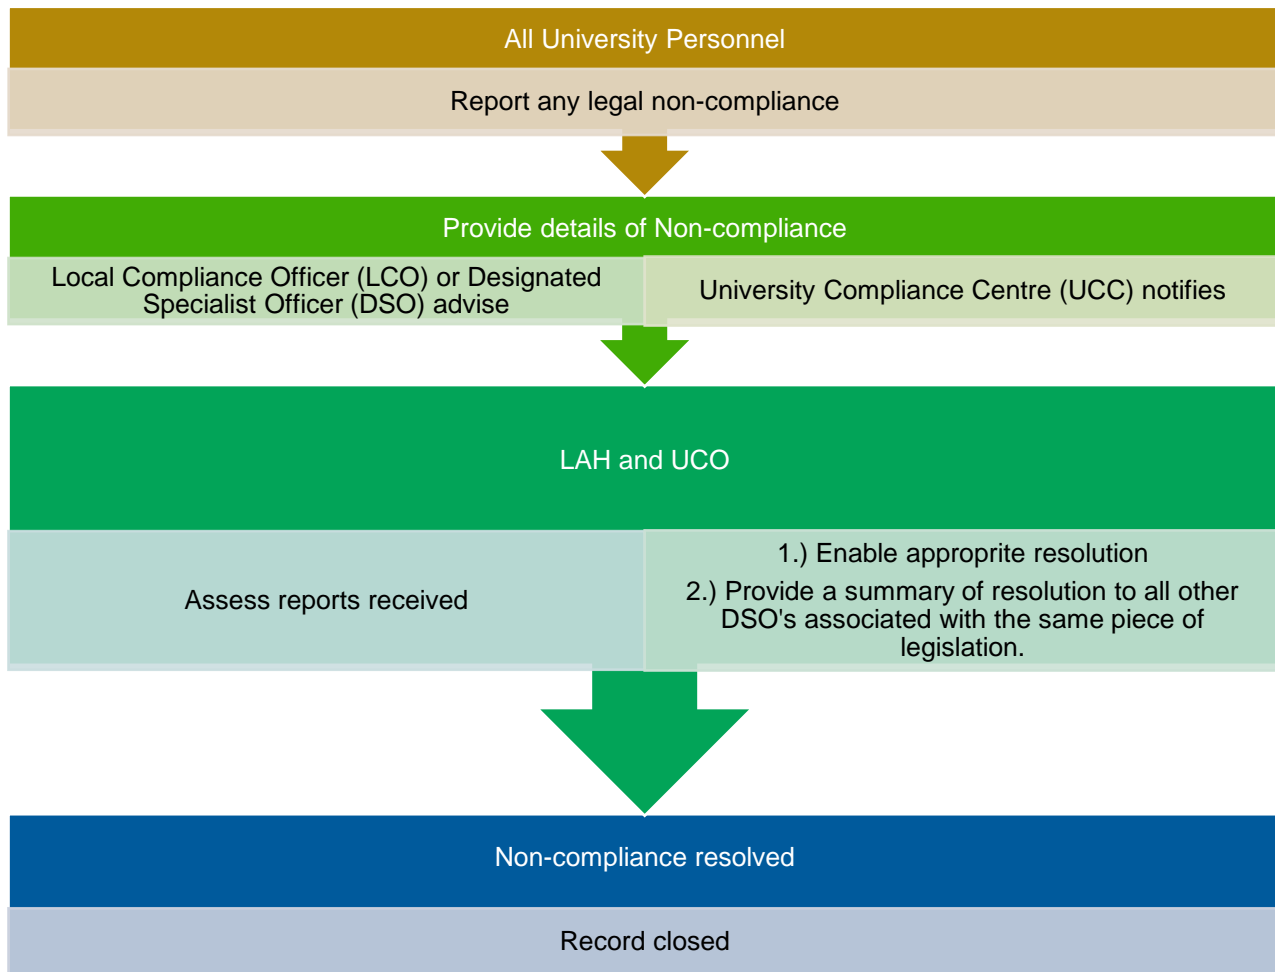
All University Personnel

Report any legal non-compliance

Provide details of Non-compliance

Local Compliance Officer (LCO) or Designated Specialist Officer (DSO) advise

University Compliance Centre (UCC) notifies

LAH and UCO

Assess reports received

1.) Enable approprite resolution

2.) Provide a summary of resolution to all other DSO's associated with the same piece of legislation.

Non-compliance resolved

Record closed